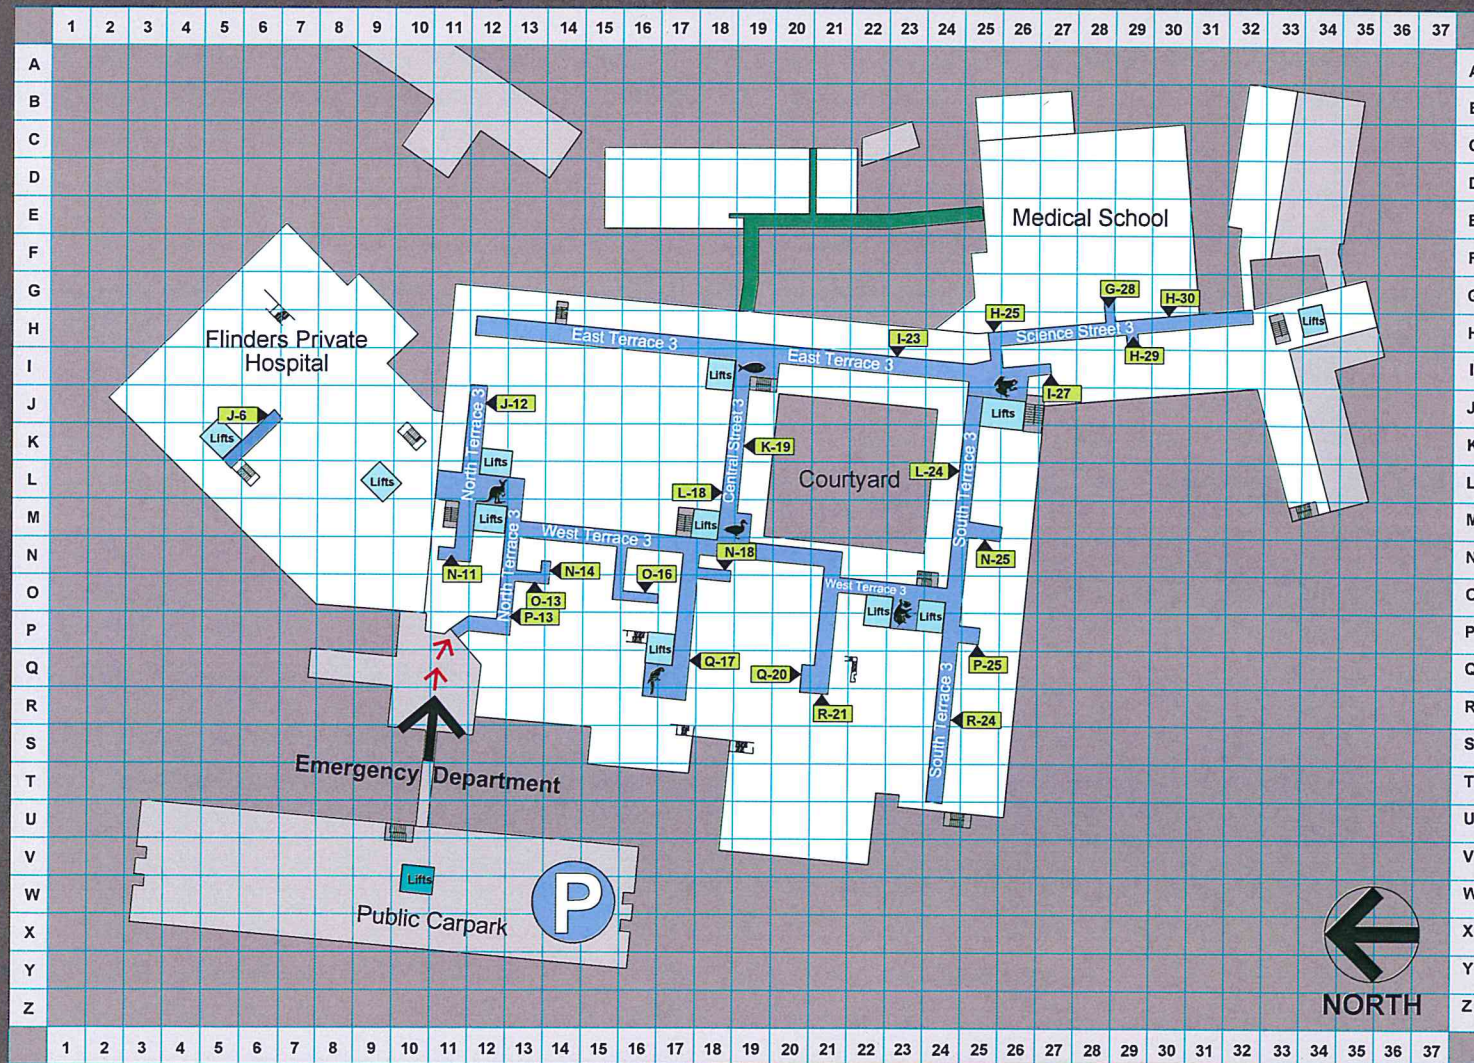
1 2 3 4 5 6 7 8 9 10 11 12 13 14 15 16 17 18 19 20 21 22 23 24 25 26 27 28 29 30 31 32 33 34 35 36 37

A B C D E F G H I J K L M N O P Q R S T U V W X Y Z

Medical School

Flinders Private Hospital

G-28
H-30
H-25
Science Street 3
H-29
I-23
East Terrace 3
East Terrace 3
Lifts
Lifts
I-27
J-6
Lifts
J-12
North Terrace 3
Lifts
Lifts
K-19
Central Street 3
Courtyard
L-24
South Terrace 3
Lifts
L-18
Lifts
West Terrace 3
N-18
N-25
N-11
N-14
O-16
North Terrace 3
O-13
P-13
West Terrace 3
Lifts
Lifts
Lifts
Q-17
Q-20
P-25
R-21
R-24
South Terrace 3

Emergency Department

Lifts
Public Carpark
P

NORTH

1 2 3 4 5 6 7 8 9 10 11 12 13 14 15 16 17 18 19 20 21 22 23 24 25 26 27 28 29 30 31 32 33 34 35 36 37